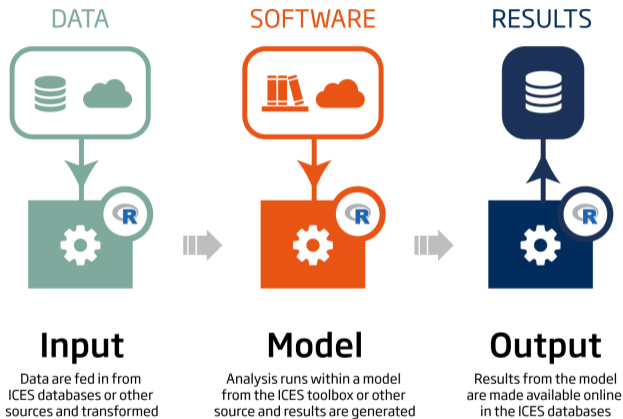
DATA

SOFTWARE

RESULTS

R

R

R

Input

Data are fed in from ICES databases or other sources and transformed

Model

Analysis runs within a model from the ICES toolbox or other source and results are generated

Output

Results from the model are made available online in the ICES databases